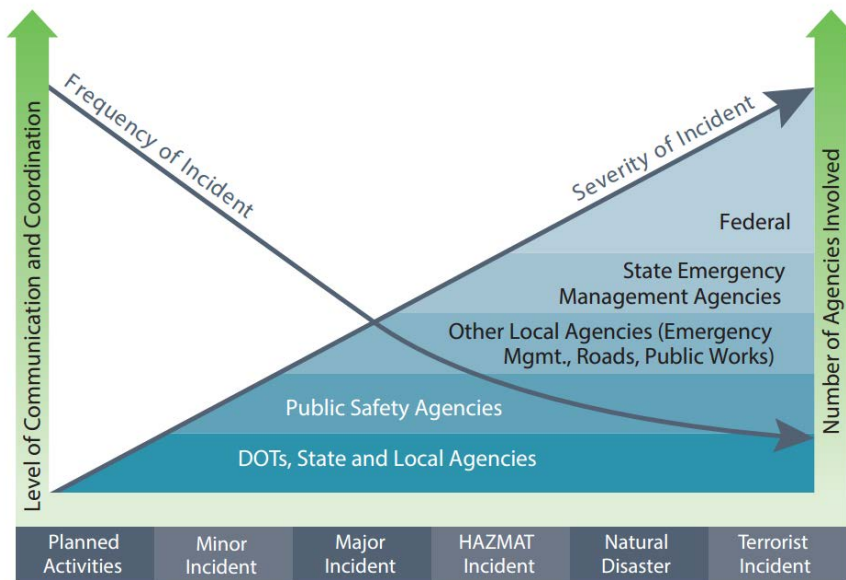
Level of Communication and Coordination

Frequency of Incident

Severity of Incident

Number of Agencies Involved

Federal

State Emergency Management Agencies

Other Local Agencies (Emergency Mgmt., Roads, Public Works)

Public Safety Agencies

DOTs, State and Local Agencies

| Planned Activities | Minor Incident | Major Incident | HAZMAT Incident | Natural Disaster | Terrorist Incident |
|---|---|---|---|---|---|